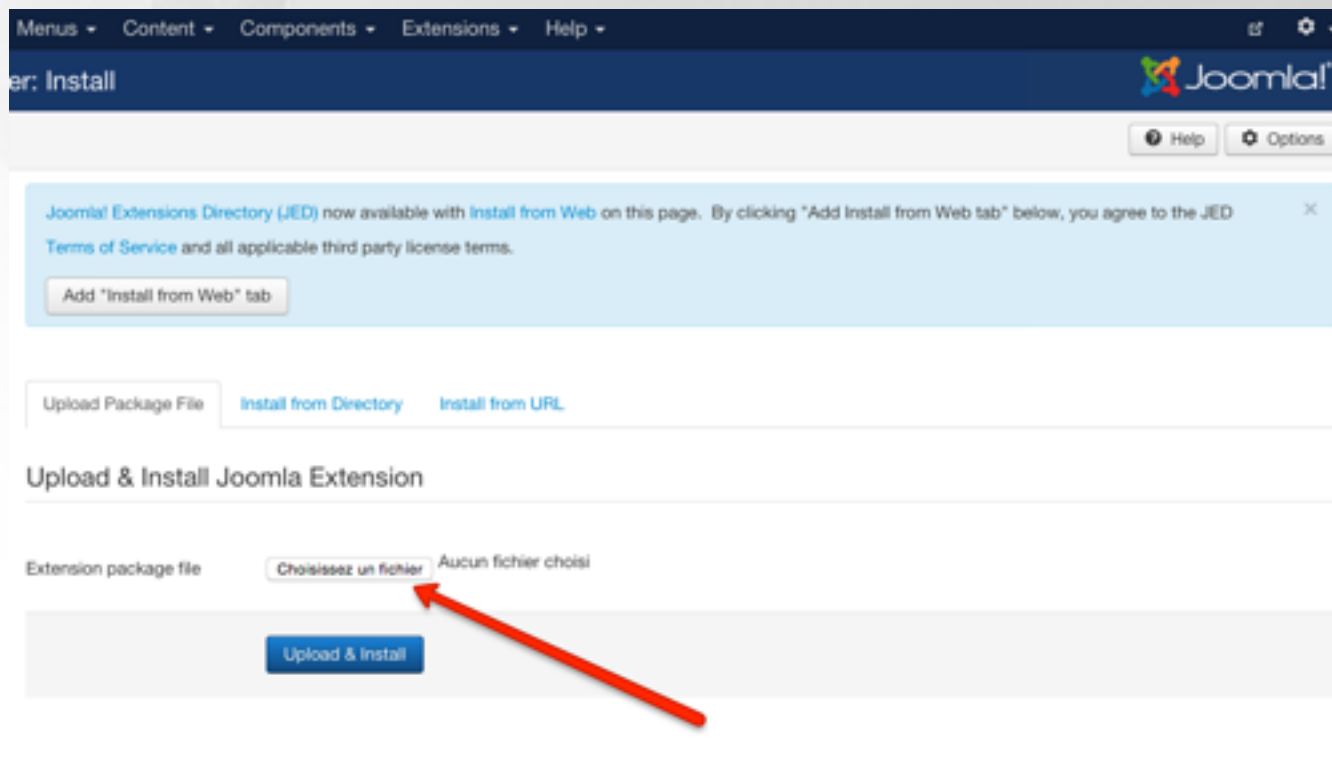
Menus ▾ Content ▾ Components ▾ Extensions ▾ Help ▾

er: Install

Joomla!

Help Options

Joomla! Extensions Directory (JED) now available with Install from Web on this page. By clicking "Add Install from Web tab" below, you agree to the JED Terms of Service and all applicable third party license terms.

Add "Install from Web" tab

×

Upload Package File Install from Directory Install from URL

Upload & Install Joomla Extension

Extension package file Choisissez un fichier Aucun fichier choisi

Upload & Install